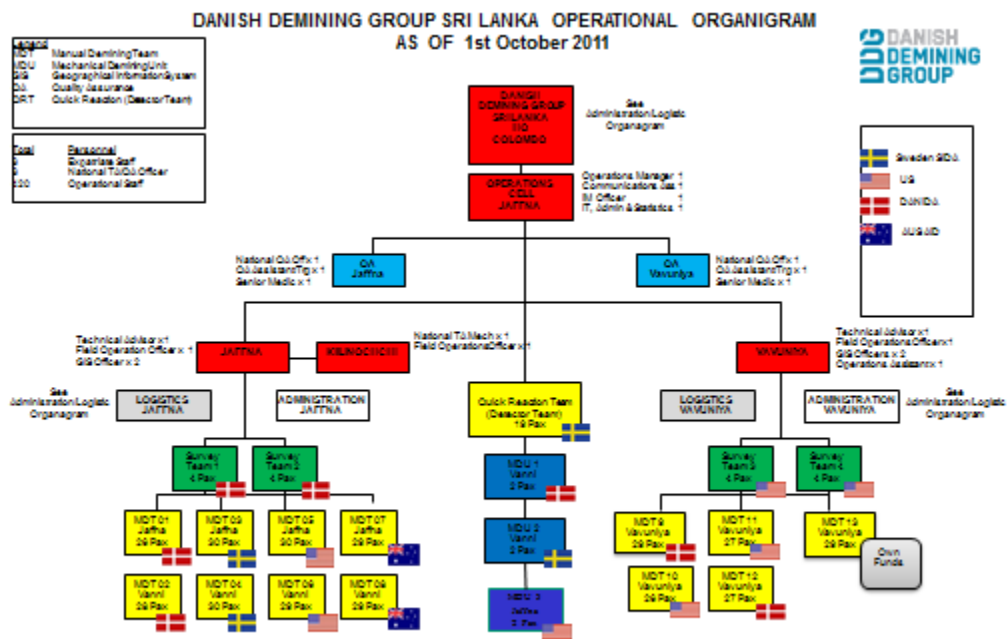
DANISH DEMINING GROUP SRI LANKA OPERATIONAL ORGANIGRAM
AS OF 1st October 2011

DANISH DEMINING GROUP

Legend
MDT Manual Demining Team
MDU Mechanical Demining Unit
GIS Geographical Information System
QA Quality Assurance
QRT Quick Reaction (Detector Team)

Total Personnel
5 Expatriate Staff
3 National TA/QA Officer
220 Operational Staff

Sweden SIDA
US
DANIDA
AUSAID

DANISH DEMINING GROUP SRI LANKA HQ COLOMBO

See Administration/Logistic Organagram

OPERATIONS CELL JAFFNA

Operations Manager 1
Communications Ass 1
IM Officer 1
IT, Admin & Statistics 1

National QA Offx 1
QA AssistantTrg x 1
Senior Medic x 1

QA Jaffna

QA Vavuniya

National QA Offx 1
QA AssistantTrg x 1
Senior Medic x 1

Technical Advisor x 1
Field Operation Officer x 1
GIS Officer x 2

JAFFNA

KILINOCHCHI

National TA Mech x 1
Field OperationsOfficer x 1

VAVUNIYA

Technical Advisor x 1
Field Operations Officer x 1
GIS Officers x 2
Operations Assistant x 1

See Administration/Logistic Organagram

LOGISTICS JAFFNA

ADMINISTRATION JAFFNA

Quick Reaction Team (Detector Team) 10 Pax

LOGISTICS VAVUNIYA

ADMINISTRATION VAVUNIYA

See Administration/Logistic Organagram

Survey Team 1 4 Pax

Survey Team 2 4 Pax

MDU 1 Vanni 3 Pax

Survey Team 3 4 Pax

Survey Team 4 4 Pax

MDT 01 Jaffna 29 Pax

MDT 03 Jaffna 30 Pax

MDT 05 Jaffna 30 Pax

MDT 07 Jaffna 29 Pax

MDU 2 Vanni 3 Pax

MDT 9 Vavuniya 29 Pax

MDT 11 Vavuniya 27 Pax

MDT 13 Vavuniya 29 Pax

Own Funds

MDT 02 Vanni 29 Pax

MDT 04 Vanni 30 Pax

MDT 06 Vanni 29 Pax

MDT 08 Vanni 29 Pax

MDU 3 Jaffna 3 Pax

MDT 10 Vavuniya 29 Pax

MDT 12 Vavuniya 27 Pax